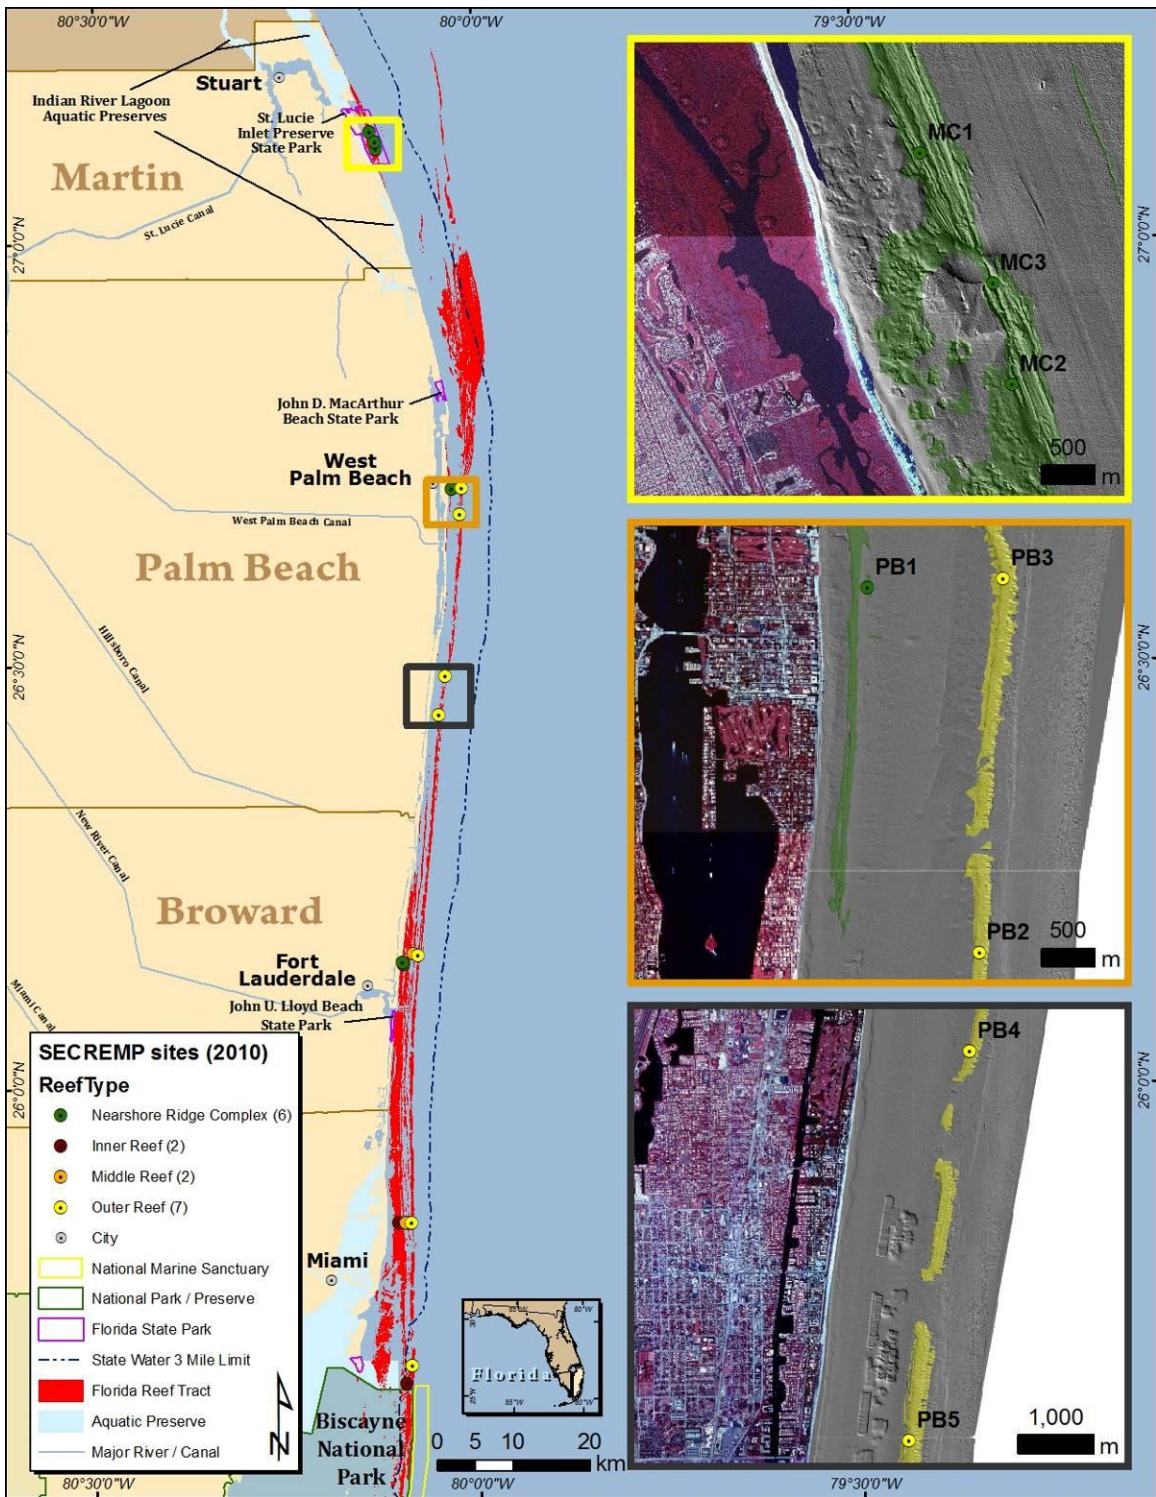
80°30'0"W
80°0'0"W
79°30'0"W

Indian River Lagoon Aquatic Preserves
Stuart
St. Lucie Inlet Preserve State Park
Martin
St. Lucie Canal
27°0'0"N
John D. MacArthur Beach State Park
West Palm Beach
West Palm Beach Canal
Palm Beach
Hillsboro Canal
26°30'0"N
New River Canal
Broward
Fort Lauderdale
John U. Lloyd Beach State Park
Miami Canal
26°0'0"N
Miami
Biscayne National Park

MC1
MC3
MC2
500 m
27°0'0"N

PB1
PB3
PB2
500 m
26°30'0"N

PB4
PB5
1,000 m
26°0'0"N

SECREMP sites (2010)
ReefType
Nearshore Ridge Complex (6)
Inner Reef (2)
Middle Reef (2)
Outer Reef (7)
City
National Marine Sanctuary
National Park / Preserve
Florida State Park
State Water 3 Mile Limit
Florida Reef Tract
Aquatic Preserve
Major River / Canal

N

Florida
85°W
80°W
30°N
25°N

0 5 10 20 km
80°30'0"W
80°0'0"W
79°30'0"W